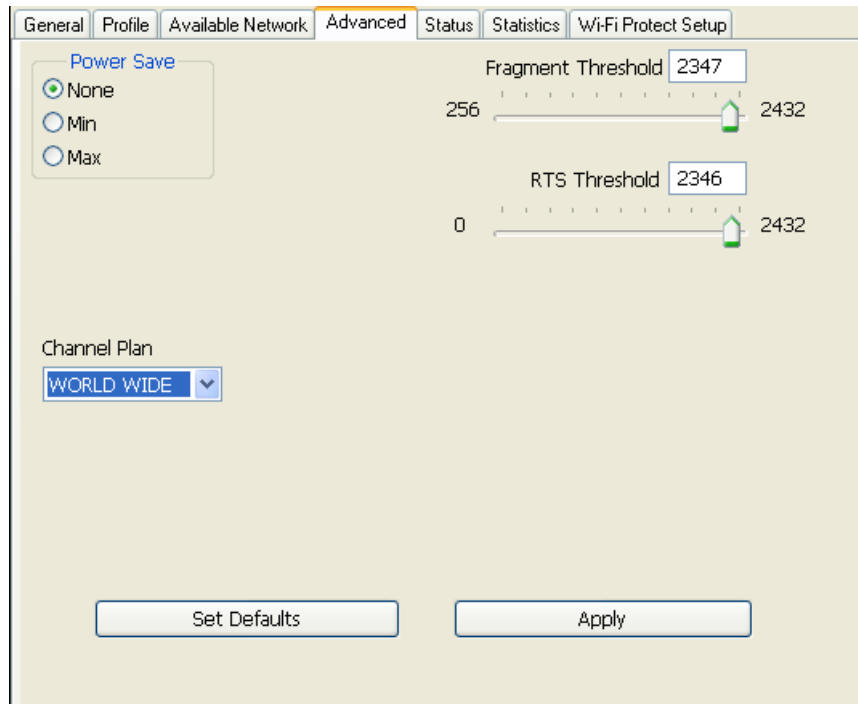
General | Profile | Available Network | Advanced | Status | Statistics | Wi-Fi Protect Setup

Power Save
None
Min
Max

Fragment Threshold 2347
256 2432

RTS Threshold 2346
0 2432

Channel Plan
WORLD WIDE

Set Defaults

Apply